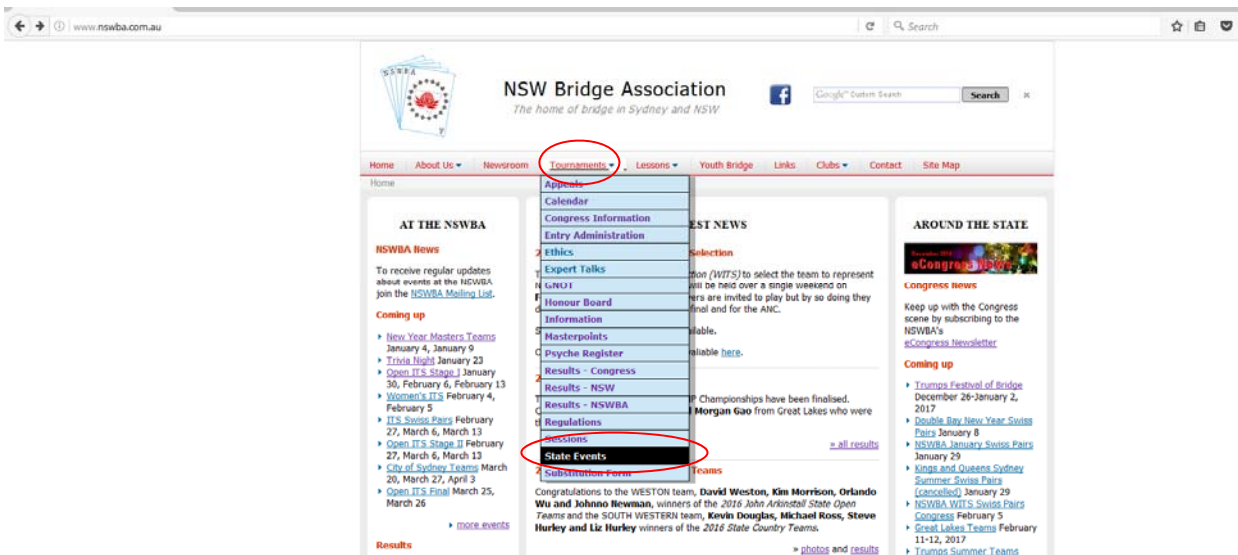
www.nswba.com.au

Search

NSWBA

NSW Bridge Association
The home of bridge in Sydney and NSW

Google Custom Search
Search

Home | About Us | Newsroom | Tournaments | Lessons | Youth Bridge | Links | Clubs | Contact | Site Map

Home

AT THE NSWBA

NSWBA News

To receive regular updates about events at the NSWBA join the NSWBA Mailing List.

Coming up

New Year Masters Teams January 4, January 9
Trivia Night January 23
Open ITS Stage I January 30, February 6, February 13
Women's ITS February 4, February 5
ITS Swiss Pairs February 27, March 6, March 13
Open ITS Stage II February 27, March 6, March 13
City of Sydney Teams March 20, March 27, April 3
Open ITS Final March 25, March 26

more events

Results

Appeals
Calendar
Congress Information
Entry Administration
Ethics
Expert Talks
GNOT
Honour Board
Information
Masterpoints
Psyche Register
Results - Congress
Results - NSW
Results - NSWBA
Regulations
Sessions
State Events
Substitution Form

EST NEWS

Selection

tion (WITS) to select the team to represent will be held over a single weekend on ers are invited to play but by so doing they final and for the ANC.

ilable.

vailable here.

P Championships have been finalised. Morgan Gao from Great Lakes who were

» all results

Teams

Congratulations to the WESTON team, David Weston, Kim Morrison, Orlando Wu and Johnno Newman, winners of the 2016 John Arkinstall State Open Teams and the SOUTH WESTERN team, Kevin Douglas, Michael Ross, Steve Hurley and Liz Hurley winners of the 2016 State Country Teams.

» photos and results

AROUND THE STATE

eCongress News

Congress News

Keep up with the Congress scene by subscribing to the NSWBA's eCongress Newsletter

Coming up

Trumps Festival of Bridge December 26-January 2, 2017
Double Bay New Year Swiss Pairs January 8
NSWBA January Swiss Pairs January 29
Kings and Queens Sydney Summer Swiss Pairs (cancelled) January 29
NSWBA WITS Swiss Pairs Congress February 5
Great Lakes Teams February 11-12, 2017
Trumps Summer Teams